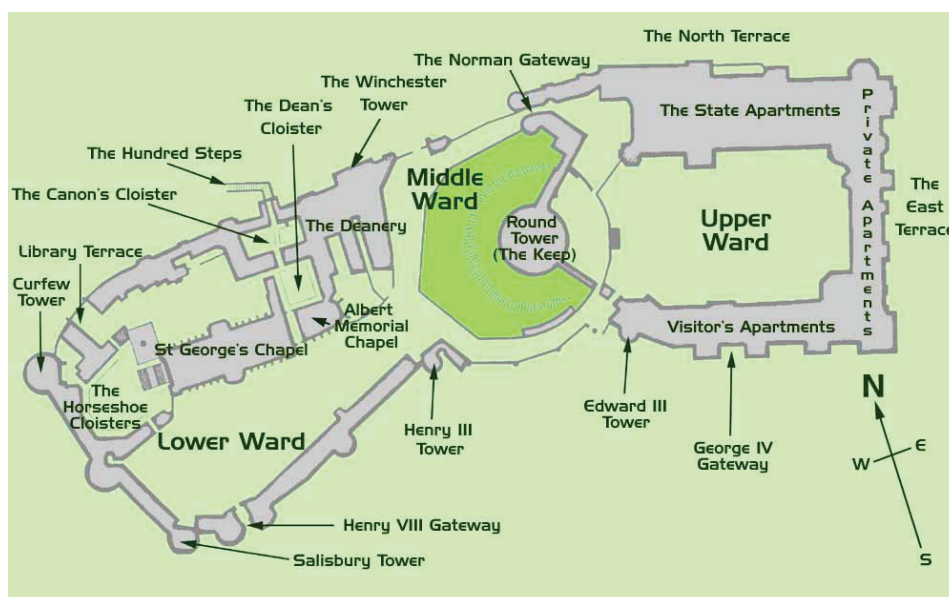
The Norman Gateway

The North Terrace

The Winchester Tower

The Dean's Cloister

The State Apartments

Private Apartments

The East Terrace

The Hundred Steps

The Canon's Cloister

The Deanery

Middle Ward

Round Tower (The Keep)

Upper Ward

Library Terrace

Curfew Tower

Albert Memorial Chapel

St George's Chapel

Visitor's Apartments

The Horseshoe Cloisters

Lower Ward

Henry III Tower

Edward III Tower

George IV Gateway

N

W

E

S

Henry VIII Gateway

Salisbury Tower